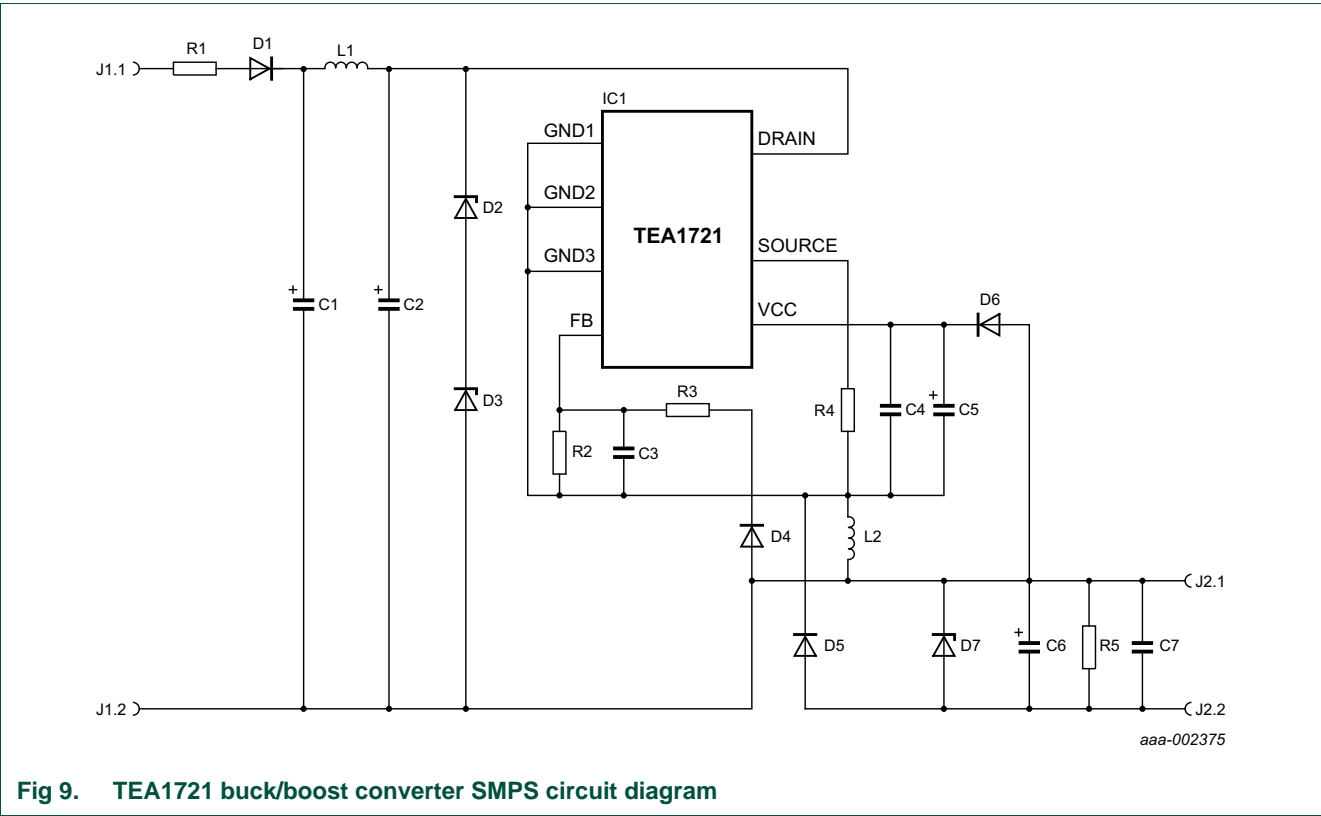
J1.1
R1
D1
L1
IC1
GND1
DRAIN
GND2
D2
TEA1721
SOURCE
GND3
+
C1
+
C2
D6
VCC
FB
D3
R3
R4
C4
+
C5
R2
C3
D4
L2
J2.1
D5
D7
+
C6
R5
C7
J1.2
J2.2
aaa-002375

Fig 9. TEA1721 buck/boost converter SMPS circuit diagram